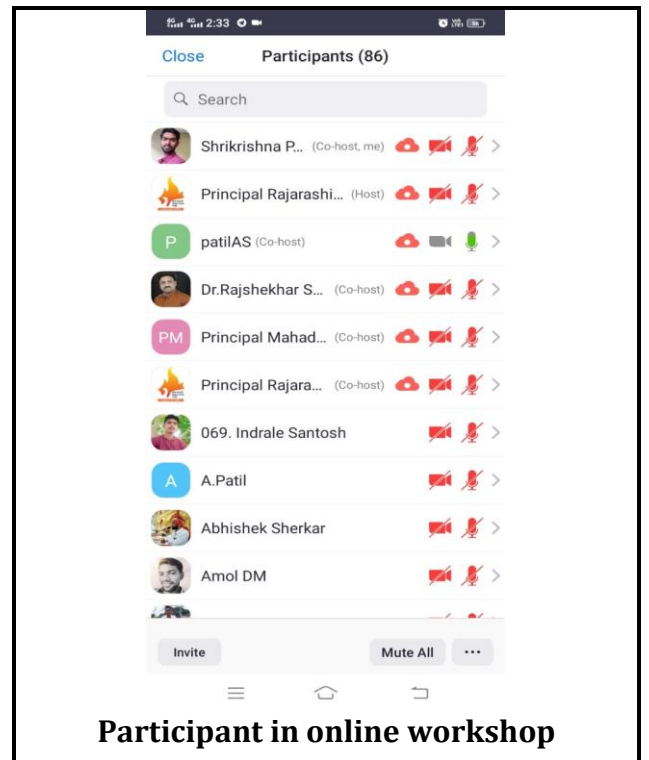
2:33

Close Participants (86)

Search

Shrikrishna P... (Co-host, me)

Principal Rajarashi... (Host)

P patilAS (Co-host)

Dr.Rajshekhar S... (Co-host)

PM Principal Mahad... (Co-host)

Principal Rajara... (Co-host)

069. Indrale Santosh

A A.Patil

Abhishek Sherkar

Amol DM

Invite Mute All ...

Participant in online workshop